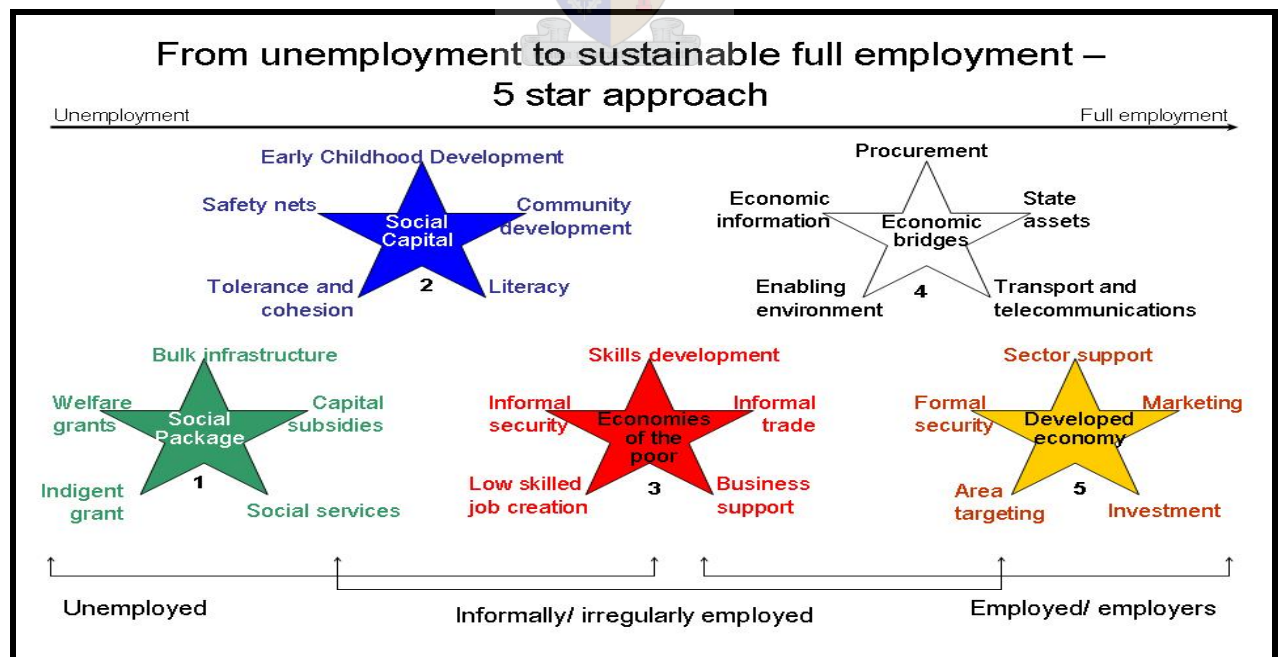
From unemployment to sustainable full employment – 5 star approach

Unemployment

Full employment

Early Childhood Development

Safety nets

Social Capital

Community development

Tolerance and cohesion

2

Literacy

Procurement

Economic information

Economic bridges

State assets

Enabling environment

4

Transport and telecommunications

Bulk infrastructure

Welfare grants

Social Package

Capital subsidies

Indigent grant

1

Social services

Skills development

Informal security

Economies of the poor

Informal trade

Low skilled job creation

3

Business support

Sector support

Formal security

Developed economy

Marketing

Area targeting

5

Investment

Unemployed

Informally/ irregularly employed

Employed/ employers